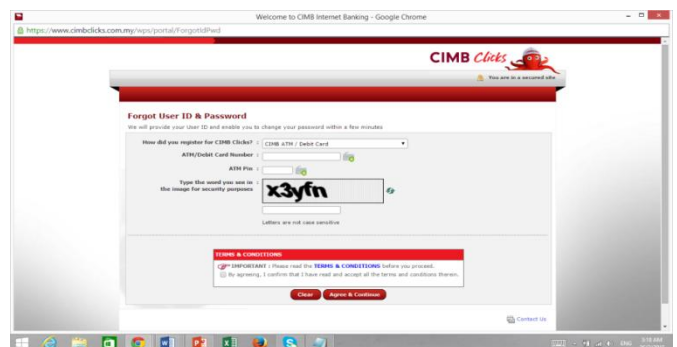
Welcome to CIMB Internet Banking - Google Chrome

https://www.cimbclicks.com.my/wps/portal/ForgotIdPwd

CIMB Clicks

You are in a secured site

Forgot User ID & Password

We will provide your User ID and enable you to change your password within a few minutes

How did you register for CIMB Clicks? : CIMB ATM / Debit Card

ATM/Debit Card Number :

ATM Pin :

Type the word you see in the image for security purposes :

x3yfn

Letters are not case sensitive

TERMS & CONDITIONS

IMPORTANT : Please read the TERMS & CONDITIONS before you proceed.

By agreeing, I confirm that I have read and accept all the terms and conditions therein.

Clear Agree & Continue

Contact Us

ENG